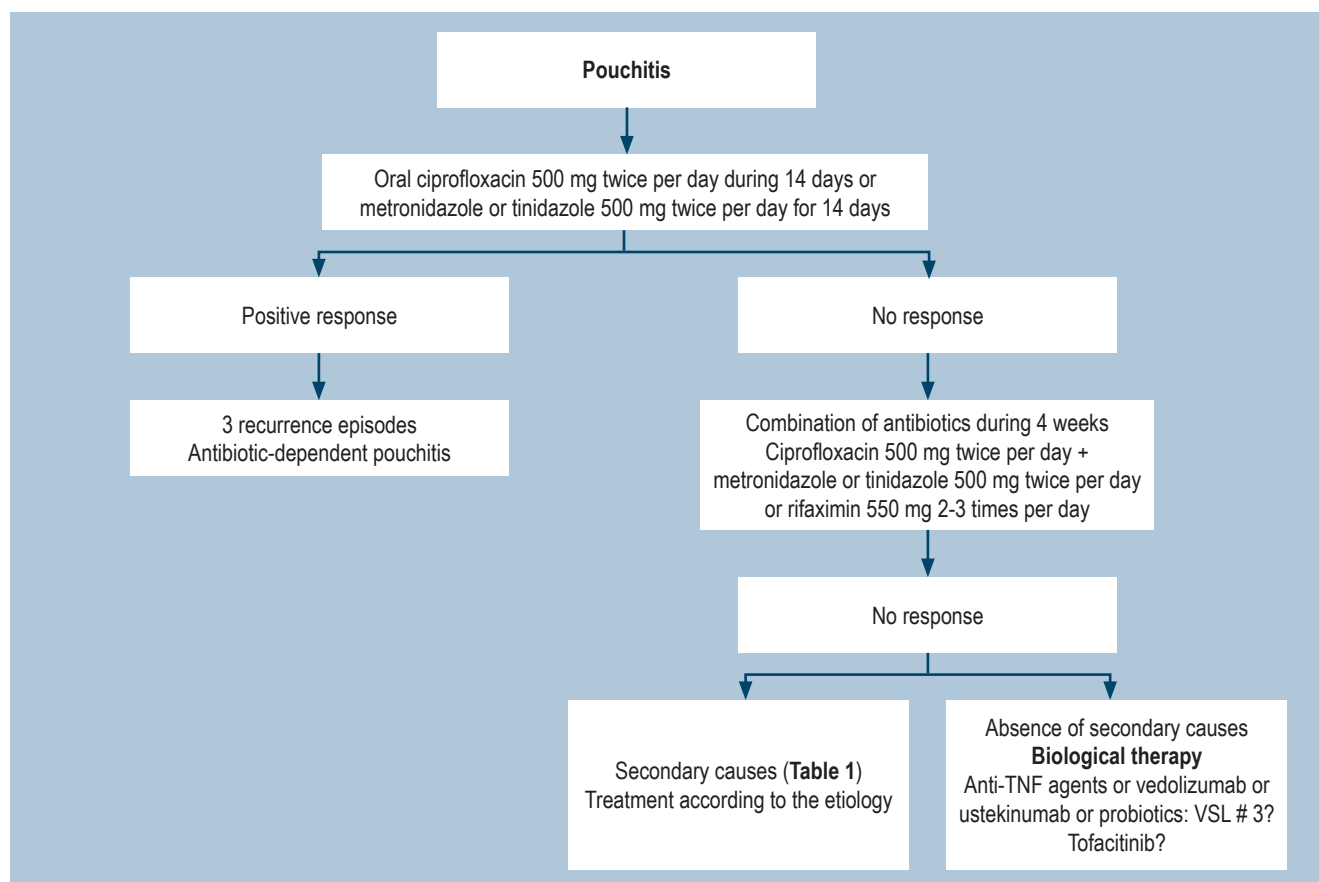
**Pouchitis**

Oral ciprofloxacin 500 mg twice per day during 14 days or metronidazole or tinidazole 500 mg twice per day for 14 days

Positive response

No response

3 recurrence episodes
Antibiotic-dependent pouchitis

Combination of antibiotics during 4 weeks
Ciprofloxacin 500 mg twice per day + metronidazole or tinidazole 500 mg twice per day or rifaximin 550 mg 2-3 times per day

No response

Secondary causes (**Table 1**)
Treatment according to the etiology

Absence of secondary causes
**Biological therapy**
Anti-TNF agents or vedolizumab or ustekinumab or probiotics: VSL # 3?
Tofacitinib?